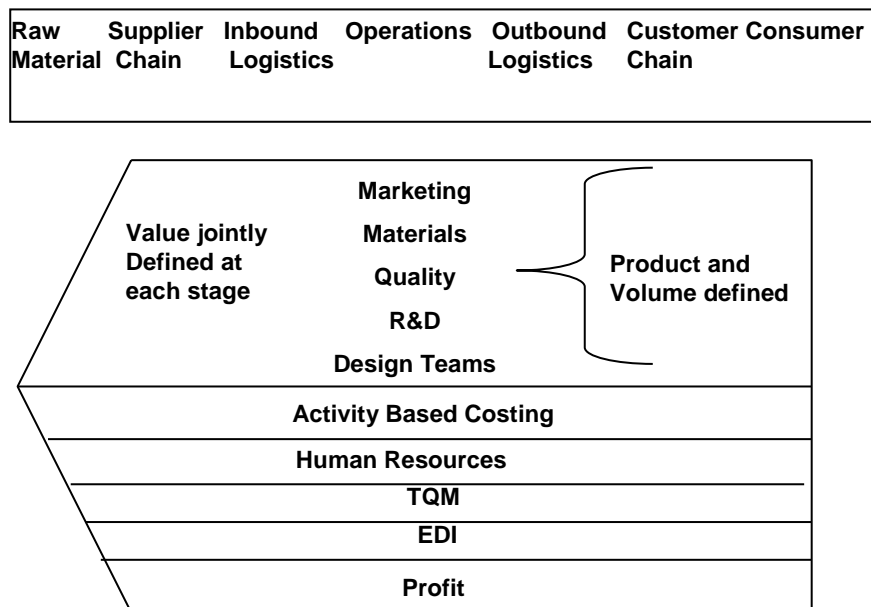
Raw Material | Supplier Chain | Inbound Logistics | Operations | Outbound Logistics | Customer Chain | Consumer

Value jointly Defined at each stage

Marketing
Materials
Quality
R&D
Design Teams

Product and Volume defined

Activity Based Costing
Human Resources
TQM
EDI
Profit